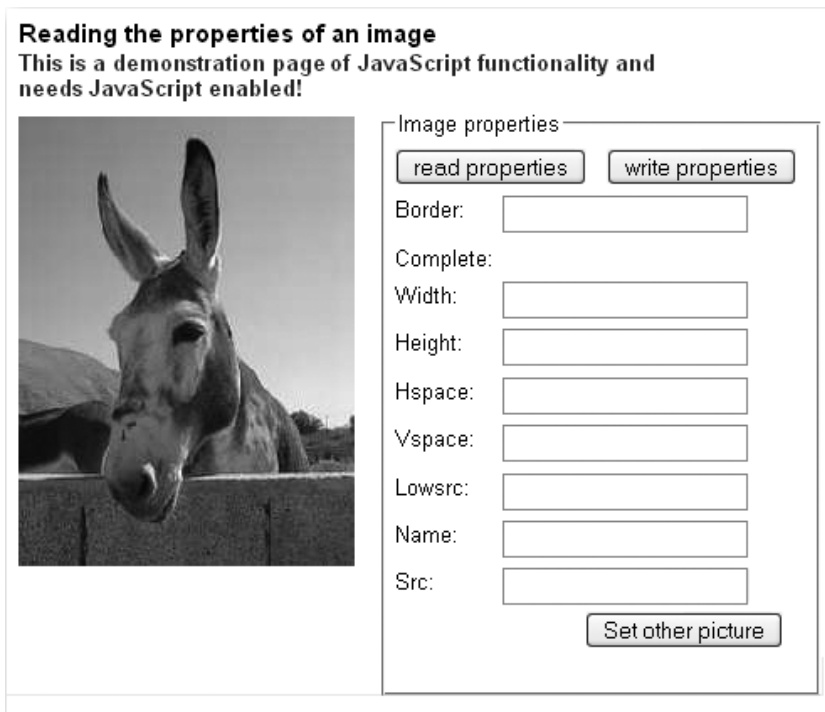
Reading the properties of an image
This is a demonstration page of JavaScript functionality and needs JavaScript enabled!

Image properties

read properties
write properties

Border:

Complete:

Width:

Height:

Hspace:

Vspace:

Lowsrc:

Name:

Src:

Set other picture